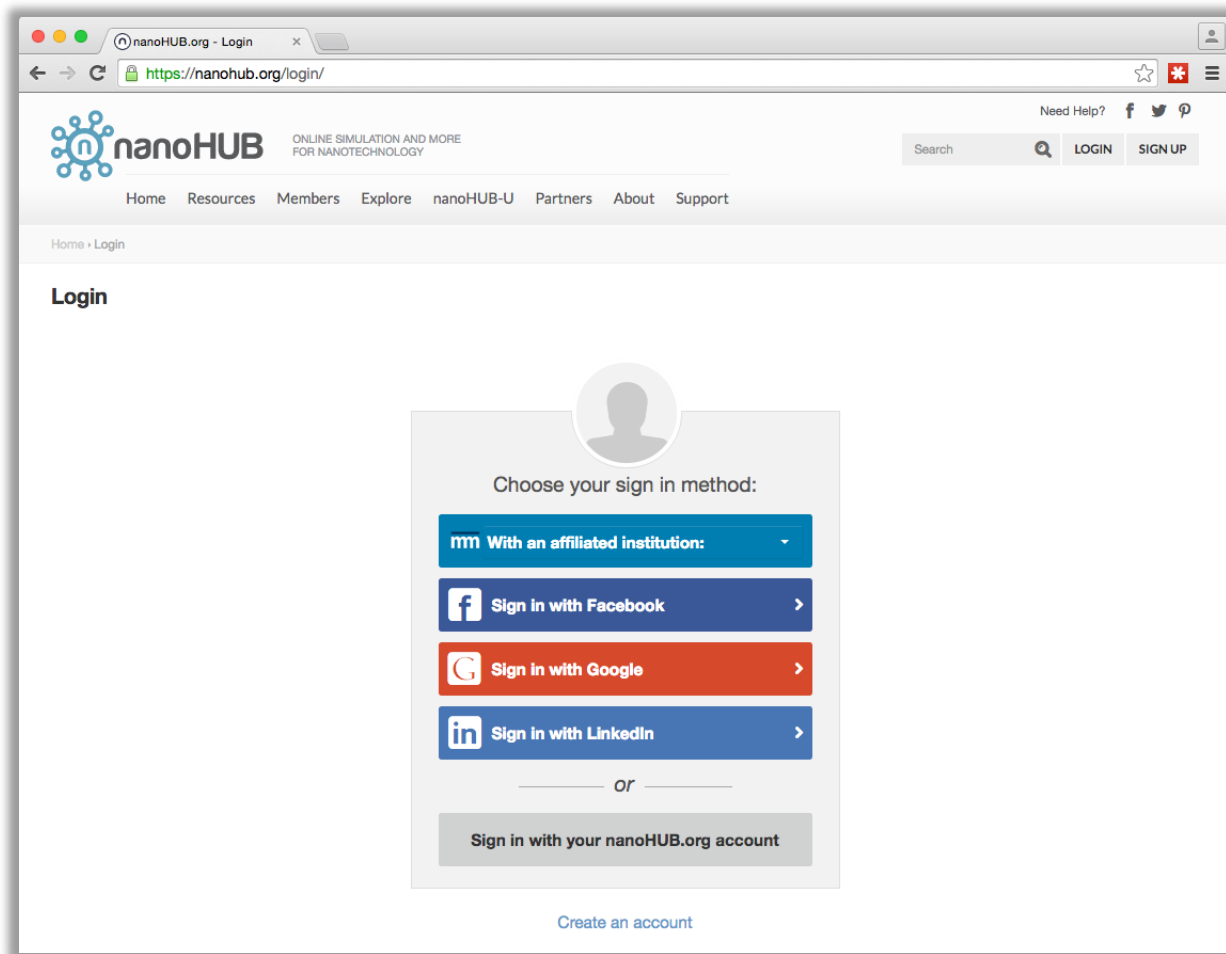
nanoHUB.org - Login

https://nanohub.org/login/

nanoHUB

ONLINE SIMULATION AND MORE FOR NANOTECHNOLOGY

Need Help?

Search

LOGIN

SIGN UP

Home Resources Members Explore nanoHUB-U Partners About Support

Home › Login

Login

Choose your sign in method:

With an affiliated institution:

Sign in with Facebook

Sign in with Google

Sign in with LinkedIn

or

Sign in with your nanoHUB.org account

Create an account